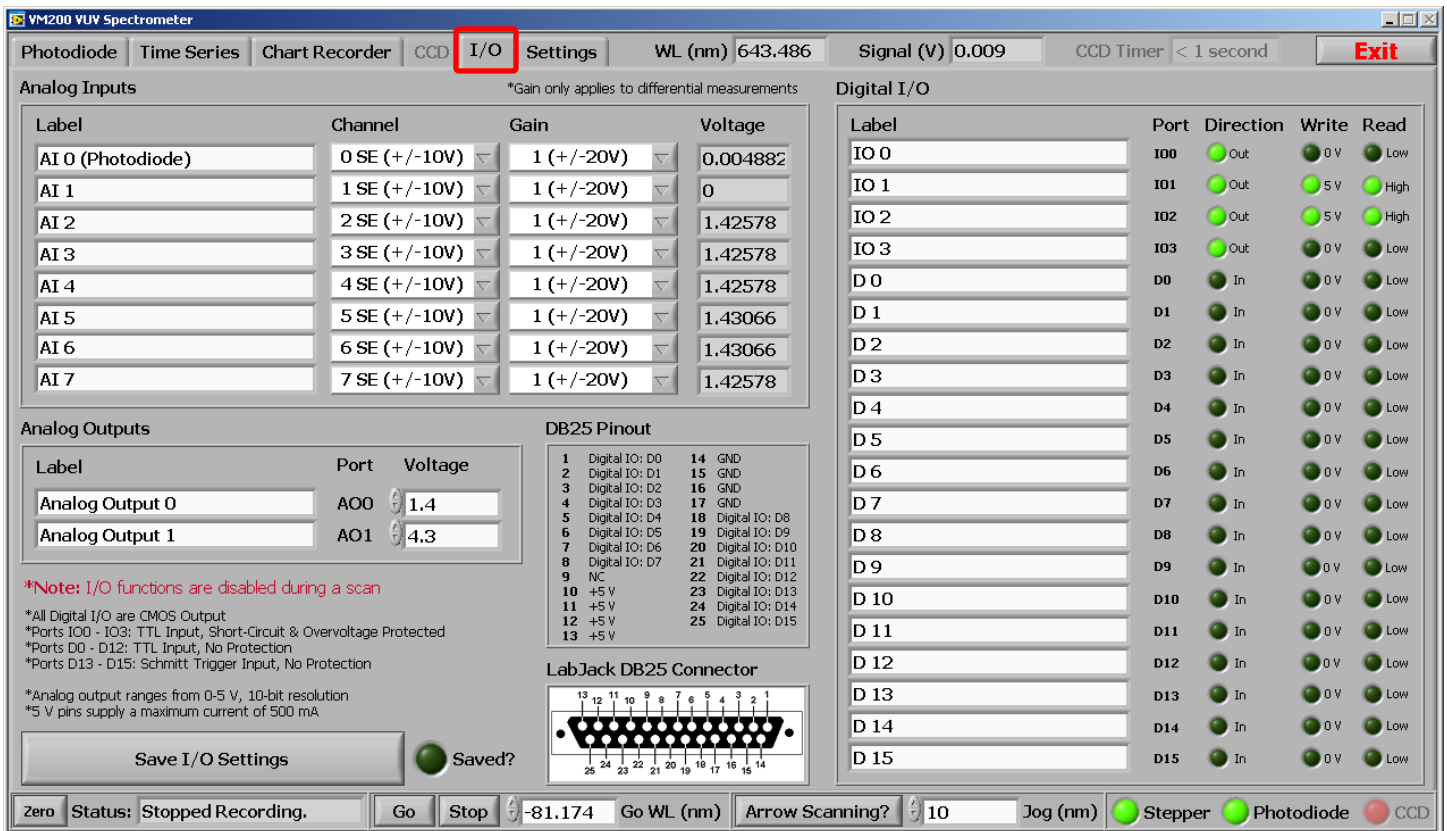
VM200 VUV Spectrometer

Photodiode | Time Series | Chart Recorder | CCD | I/O | Settings | WL (nm) 643.486 | Signal (V) 0.009 | CCD Timer < 1 second | Exit

Analog Inputs
*Gain only applies to differential measurements

| Label | Channel | Gain | Voltage |
|---|---|---|---|
| AI 0 (Photodiode) | 0 SE (+/-10V) | 1 (+/-20V) | 0.004882 |
| AI 1 | 1 SE (+/-10V) | 1 (+/-20V) | 0 |
| AI 2 | 2 SE (+/-10V) | 1 (+/-20V) | 1.42578 |
| AI 3 | 3 SE (+/-10V) | 1 (+/-20V) | 1.42578 |
| AI 4 | 4 SE (+/-10V) | 1 (+/-20V) | 1.42578 |
| AI 5 | 5 SE (+/-10V) | 1 (+/-20V) | 1.43066 |
| AI 6 | 6 SE (+/-10V) | 1 (+/-20V) | 1.43066 |
| AI 7 | 7 SE (+/-10V) | 1 (+/-20V) | 1.42578 |

Analog Outputs

| Label | Port | Voltage |
|---|---|---|
| Analog Output 0 | AO0 | 1.4 |
| Analog Output 1 | AO1 | 4.3 |

*Note: I/O functions are disabled during a scan

*All Digital I/O are CMOS Output
*Ports IO0 - IO3: TTL Input, Short-Circuit & Overvoltage Protected
*Ports D0 - D12: TTL Input, No Protection
*Ports D13 - D15: Schmitt Trigger Input, No Protection

*Analog output ranges from 0-5 V, 10-bit resolution
*5 V pins supply a maximum current of 500 mA

Save I/O Settings
Saved?

DB25 Pinout
1 Digital IO: D0
2 Digital IO: D1
3 Digital IO: D2
4 Digital IO: D3
5 Digital IO: D4
6 Digital IO: D5
7 Digital IO: D6
8 Digital IO: D7
9 NC
10 +5 V
11 +5 V
12 +5 V
13 +5 V
14 GND
15 GND
16 GND
17 GND
18 Digital IO: D8
19 Digital IO: D9
20 Digital IO: D10
21 Digital IO: D11
22 Digital IO: D12
23 Digital IO: D13
24 Digital IO: D14
25 Digital IO: D15

LabJack DB25 Connector
13 12 11 10 9 8 7 6 5 4 3 2 1
25 24 23 22 21 20 19 18 17 16 15 14

Digital I/O

| Label | Port | Direction | Write | Read |
|---|---|---|---|---|
| IO 0 | IO0 | Out | 0 V | Low |
| IO 1 | IO1 | Out | 5 V | High |
| IO 2 | IO2 | Out | 5 V | High |
| IO 3 | IO3 | Out | 0 V | Low |
| D 0 | D0 | In | 0 V | Low |
| D 1 | D1 | In | 0 V | Low |
| D 2 | D2 | In | 0 V | Low |
| D 3 | D3 | In | 0 V | Low |
| D 4 | D4 | In | 0 V | Low |
| D 5 | D5 | In | 0 V | Low |
| D 6 | D6 | In | 0 V | Low |
| D 7 | D7 | In | 0 V | Low |
| D 8 | D8 | In | 0 V | Low |
| D 9 | D9 | In | 0 V | Low |
| D 10 | D10 | In | 0 V | Low |
| D 11 | D11 | In | 0 V | Low |
| D 12 | D12 | In | 0 V | Low |
| D 13 | D13 | In | 0 V | Low |
| D 14 | D14 | In | 0 V | Low |
| D 15 | D15 | In | 0 V | Low |

Zero | Status: Stopped Recording. | Go | Stop | -81.174 Go WL (nm) | Arrow Scanning? | 10 Jog (nm) | Stepper | Photodiode | CCD